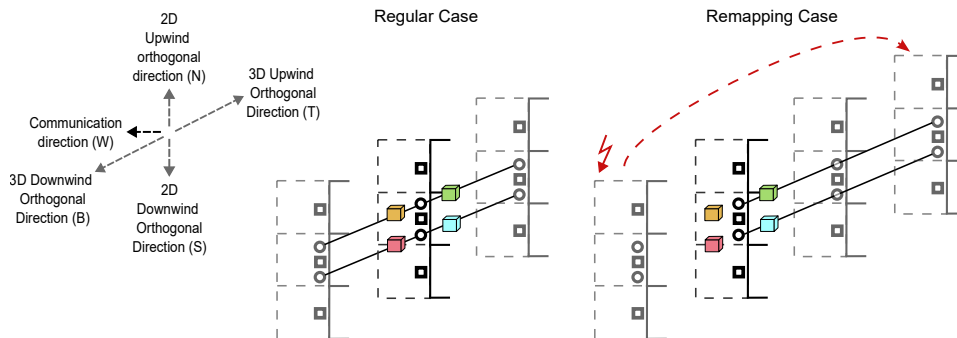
2D Upwind orthogonal direction (N)

3D Upwind Orthogonal Direction (T)

Communication direction (W)

3D Downwind Orthogonal Direction (B)

2D Downwind Orthogonal Direction (S)

Regular Case

Remapping Case